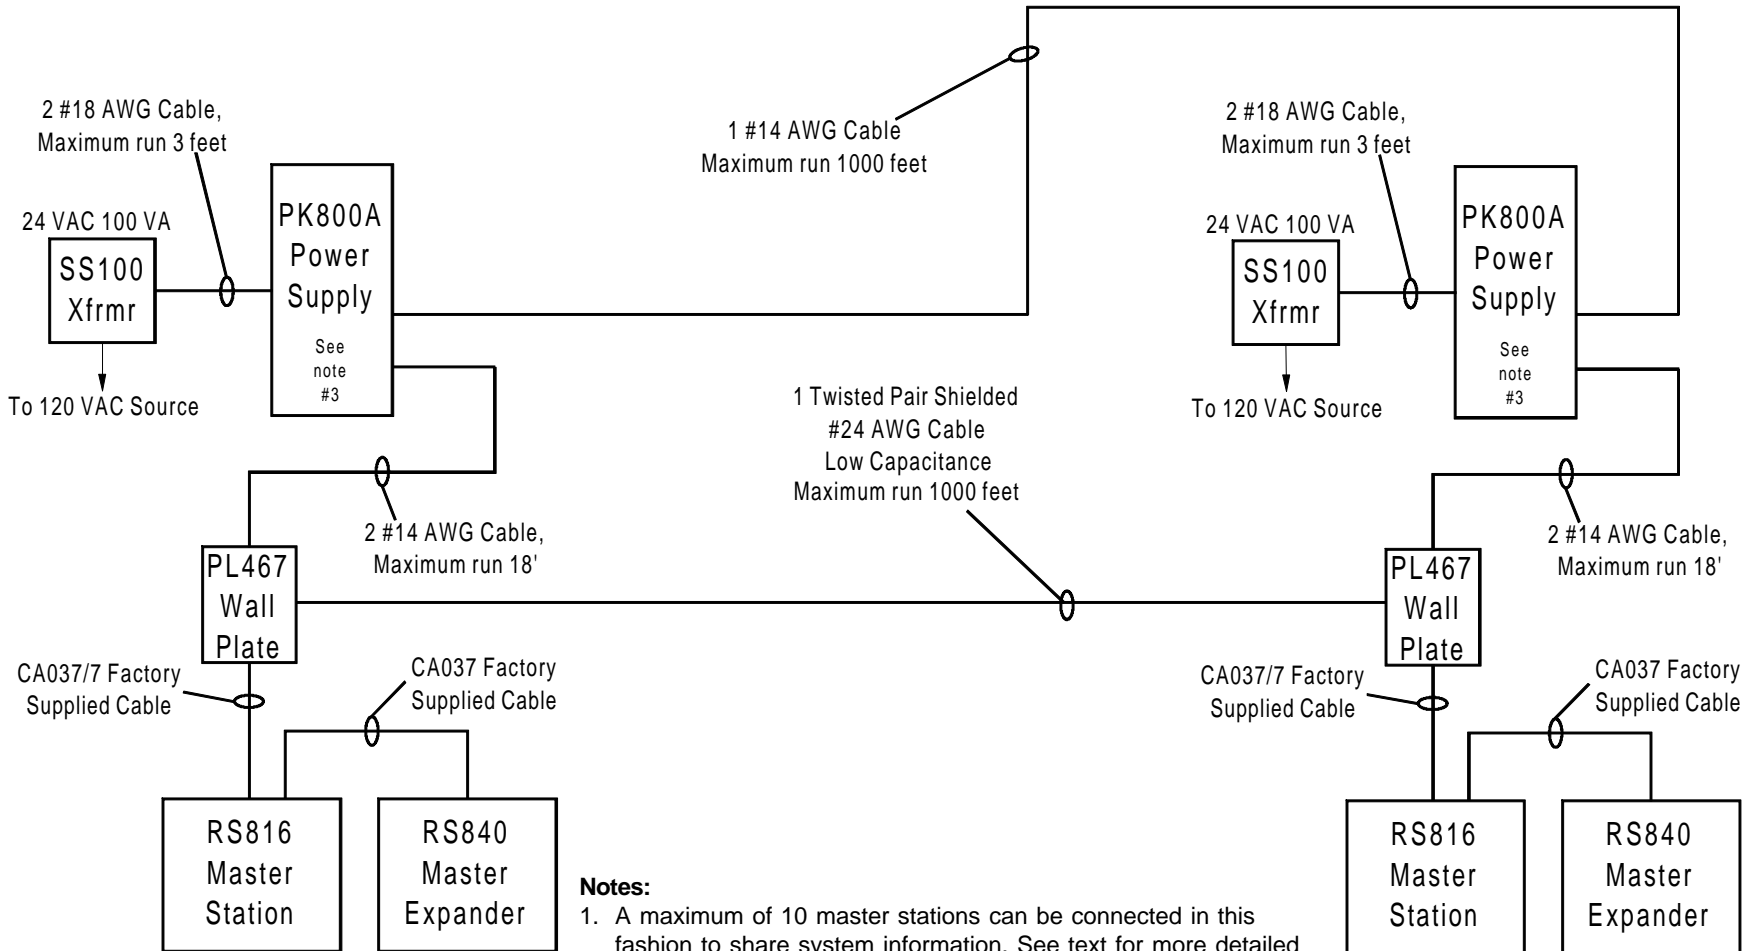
2 #18 AWG Cable,
Maximum run 3 feet

24 VAC 100 VA

SS100
Xfrmr

To 120 VAC Source

PK800A
Power
Supply

See
note
#3

1 #14 AWG Cable
Maximum run 1000 feet

2 #18 AWG Cable,
Maximum run 3 feet

24 VAC 100 VA

SS100
Xfrmr

To 120 VAC Source

PK800A
Power
Supply

See
note
#3

1 Twisted Pair Shielded
#24 AWG Cable
Low Capacitance
Maximum run 1000 feet

2 #14 AWG Cable,
Maximum run 18'

PL467
Wall
Plate

2 #14 AWG Cable,
Maximum run 18'

PL467
Wall
Plate

CA037/7 Factory
Supplied Cable

CA037 Factory
Supplied Cable

CA037/7 Factory
Supplied Cable

CA037 Factory
Supplied Cable

RS816
Master
Station

RS840
Master
Expander

Notes:
1. A maximum of 10 master stations can be connected in this fashion to share system information. See text for more detailed

RS816
Master
Station

RS840
Master
Expander